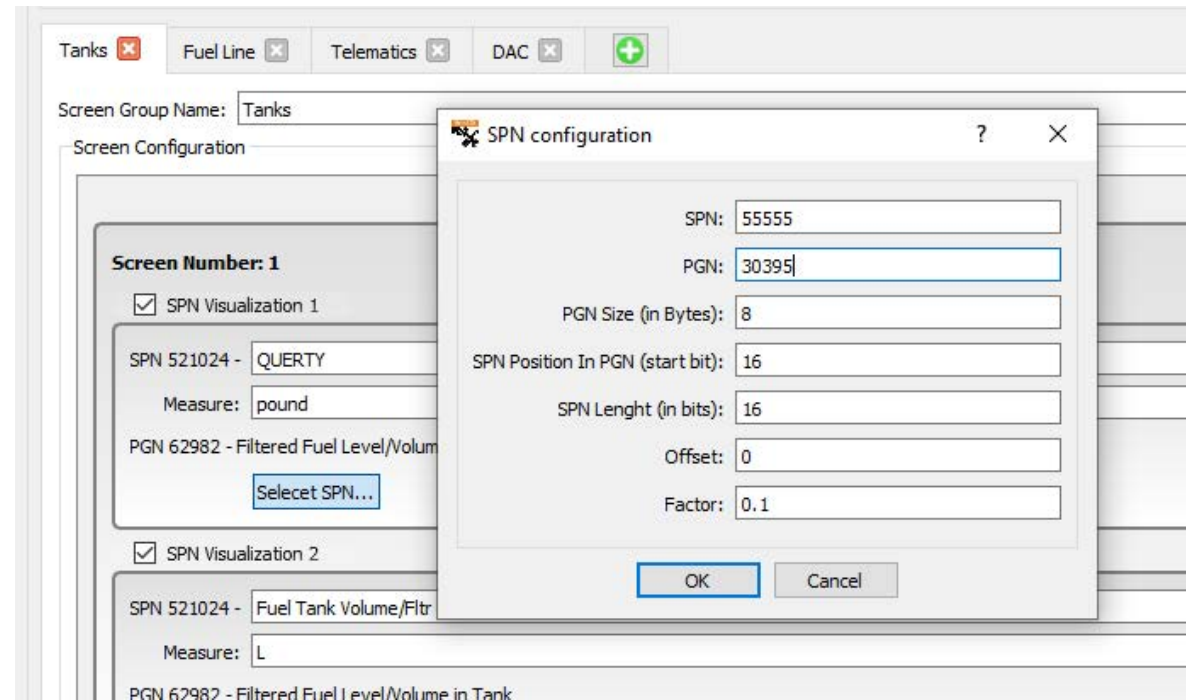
Tanks Fuel Line Telematics DAC

Screen Group Name: Tanks

Screen Configuration

Screen Number: 1

SPN Visualization 1

SPN 521024 - QUERTY

Measure: pound

PGN 62982 - Filtered Fuel Level/Volum

Selecet SPN...

SPN Visualization 2

SPN 521024 - Fuel Tank Volume/Fltr

Measure: L

PGN 62982 - Filtered Fuel Level/Volume in Tank

SPN configuration ? ×

SPN: 55555

PGN: 30395

PGN Size (in Bytes): 8

SPN Position In PGN (start bit): 16

SPN Lenght (in bits): 16

Offset: 0

Factor: 0.1

OK Cancel